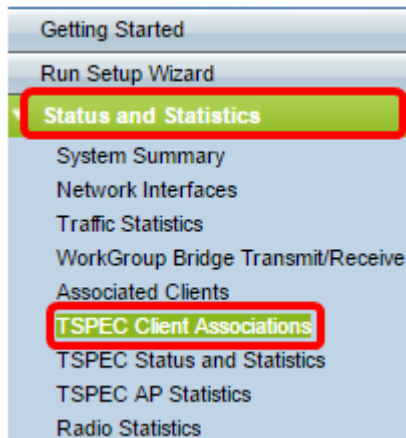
Getting Started
Run Setup Wizard
Status and Statistics
System Summary
Network Interfaces
Traffic Statistics
WorkGroup Bridge Transmit/Receive
Associated Clients
TSPEC Client Associations
TSPEC Status and Statistics
TSPEC AP Statistics
Radio Statistics